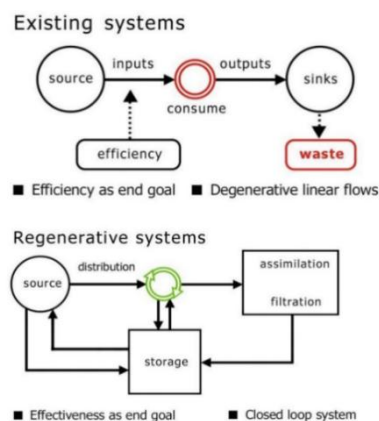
Existing systems

source

inputs

consume

outputs

sinks

efficiency

waste

■ Efficiency as end goal ■ Degenerative linear flows

Regenerative systems

source

distribution

assimilation

filtration

storage

■ Effectiveness as end goal ■ Closed loop system